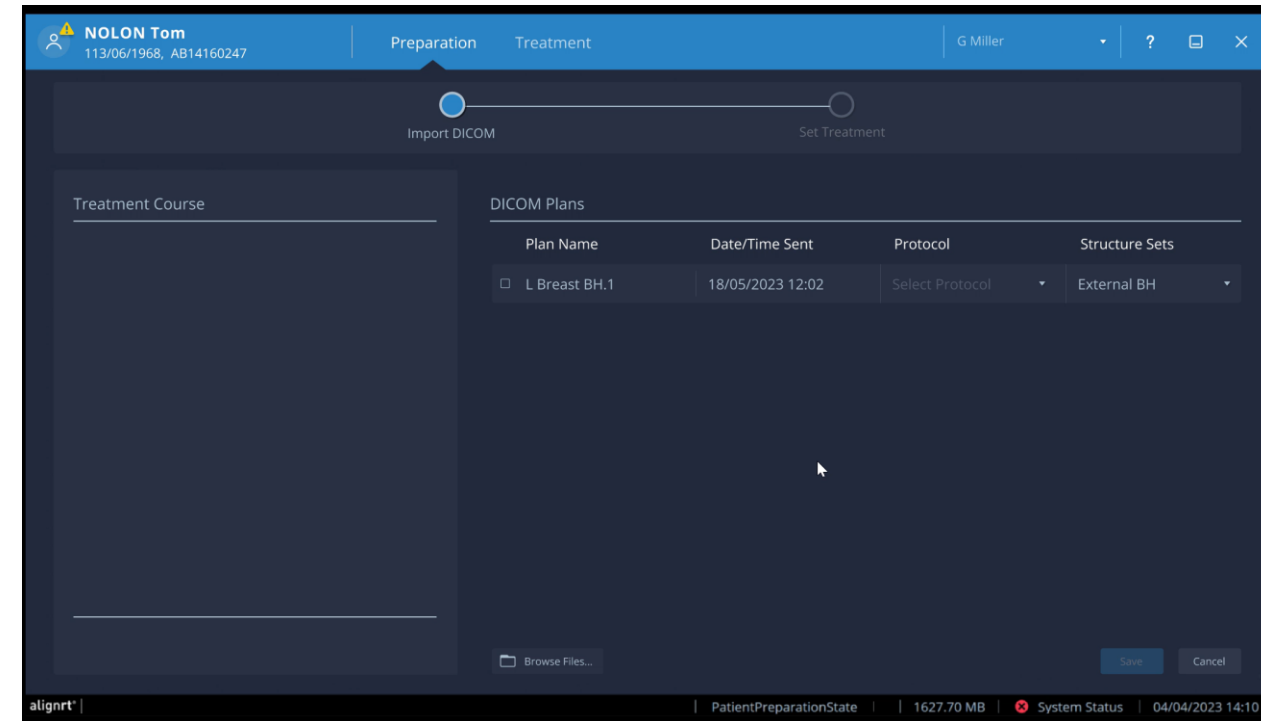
NOLON Tom
113/06/1968, AB14160247

Preparation Treatment

G Miller

?

Import DICOM

Set Treatment

Treatment Course

DICOM Plans

| Plan Name | Date/Time Sent | Protocol | Structure Sets |
|---|---|---|---|
| L Breast BH.1 | 18/05/2023 12:02 | Select Protocol | External BH |

Browse Files...

Save Cancel

alignrt

PatientPreparationState | 1627.70 MB | System Status | 04/04/2023 14:10